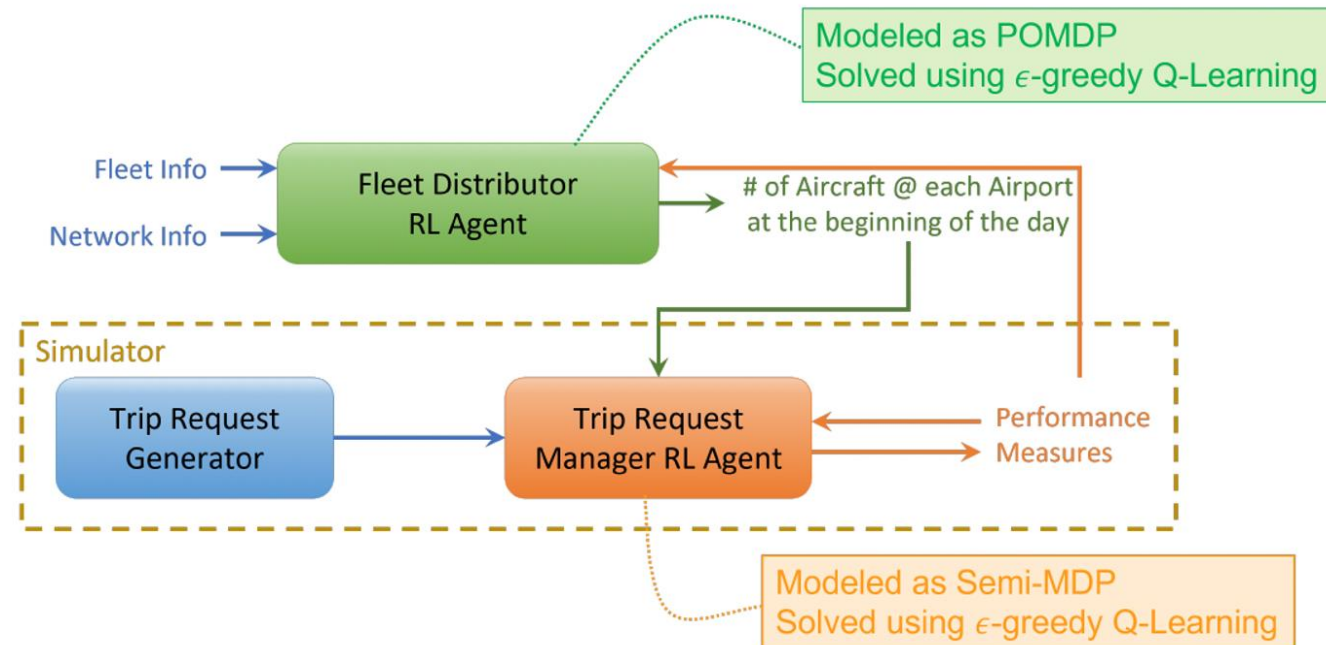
Modeled as POMDP
Solved using $\epsilon$-greedy Q-Learning

Fleet Info

Network Info

Fleet Distributor RL Agent

# of Aircraft @ each Airport at the beginning of the day

Simulator

Trip Request Generator

Trip Request Manager RL Agent

Performance Measures

Modeled as Semi-MDP
Solved using $\epsilon$-greedy Q-Learning